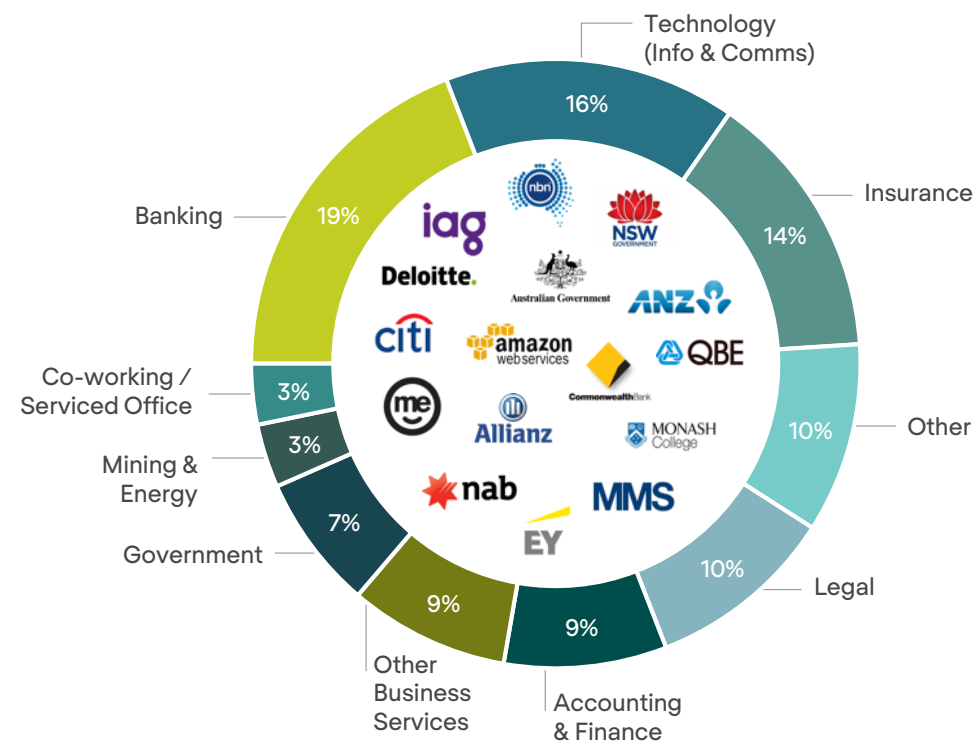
Technology (Info & Comms)

16%

Insurance

14%

Other

10%

Legal

10%

9%

Accounting & Finance

9%

Other Business Services

7%

Government

3%

Mining & Energy

3%

Co-working / Serviced Office

19%

Banking

nbn

NSW GOVERNMENT

iag

Deloitte.

Australian Government

ANZ

citi

amazon webservices

QBE

CommonwealthBank

me

Allianz

MONASH College

nab

MMS

EY